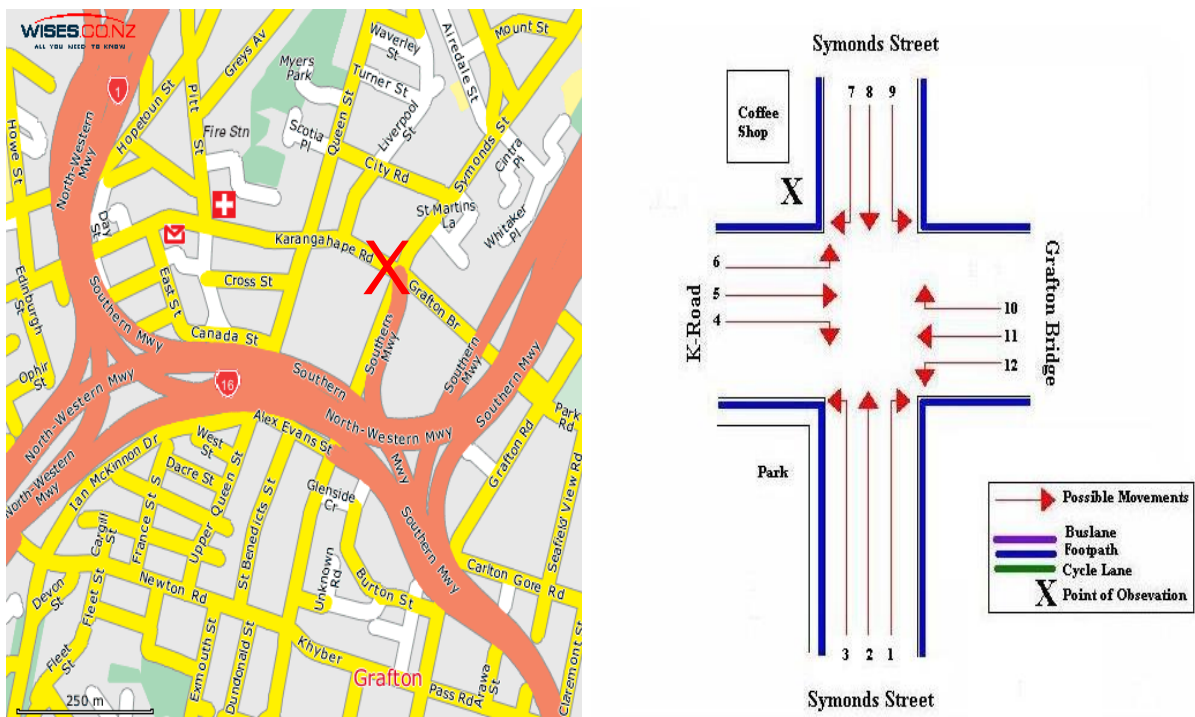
WISES.CO.NZ
ALL YOU NEED TO KNOW

1
Greys Av
Hopetoun St
Pitt St
Myers Park
Waverley St
Turner St
Airedale St
Mount St
Howe St
North-Western Mwy
Fire Stn
Scotia Pl
Queen St
Liverpool St
Symonds St
Cintra Pl
City Rd
St Martins La
Whitaker Pl
Day St
Karangahape Rd
X
Edinburgh St
East St
Cross St
Grafton Br
Southern Mwy
Canada St
Southern Mwy
Southern Mwy
Ophir St
North-Western Mwy
16
Southern
Southern Mwy
Park Rd
Alex Evans St
North-Western Mwy
West St
Dacre St
Mwy
Grafton Rd
North Western Mwy
Ian McKinnon Dr
France St S
Upper Queen St
St Benedicts St
Glenside Cr
Seafield View Rd
Cargill St
Southern Mwy
Carlton Gore Rd
Devon St
Fleet St
Newton Rd
Unknown Rd
Burton St
Fleet St
Exmouth St
Dundonald St
Khyber
Arawa St
Claremont St
Grafton
Pass Rd
250 m

Symonds Street
Coffee Shop
7 8 9
X
6
5
4
K-Road
Grafton Bridge
10
11
12
Park
3 2 1
Symonds Street
Possible Movements
Buslane
Footpath
Cycle Lane
X Point of Obsevation